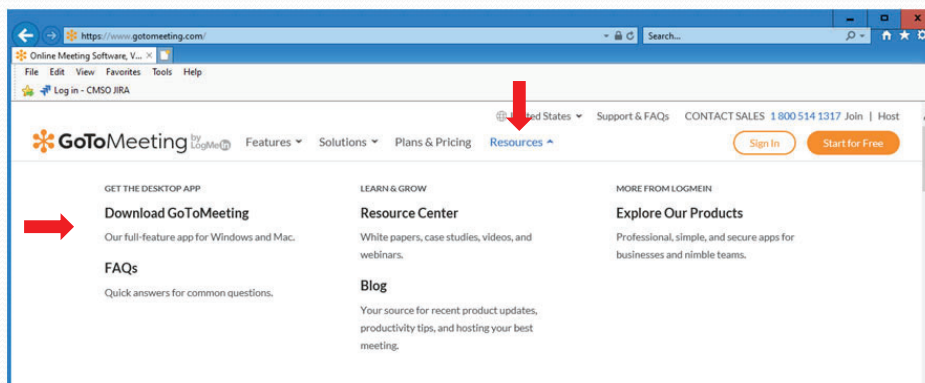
https://www.gotomeeting.com/

Search...

Online Meeting Software, V... ×

File Edit View Favorites Tools Help

Log in - CMSO JIRA

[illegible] States Support & FAQs CONTACT SALES 1 800 514 1317 Join | Host

GoToMeeting by LogMeIn Features Solutions Plans & Pricing Resources Sign In Start for Free

GET THE DESKTOP APP

Download GoToMeeting

Our full-feature app for Windows and Mac.

FAQs

Quick answers for common questions.

LEARN & GROW

Resource Center

White papers, case studies, videos, and webinars.

Blog

Your source for recent product updates, productivity tips, and hosting your best meeting.

MORE FROM LOGMEIN

Explore Our Products

Professional, simple, and secure apps for businesses and nimble teams.